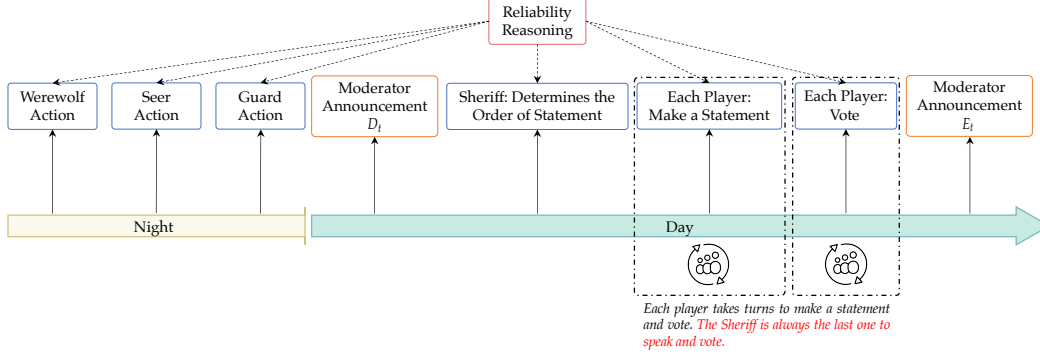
Reliability Reasoning

Werewolf Action

Seer Action

Guard Action

Moderator Announcement $D_t$

Sheriff: Determines the Order of Statement

Each Player: Make a Statement

Each Player: Vote

Moderator Announcement $E_t$

Night

Day

Each player takes turns to make a statement and vote. The Sheriff is always the last one to speak and vote.